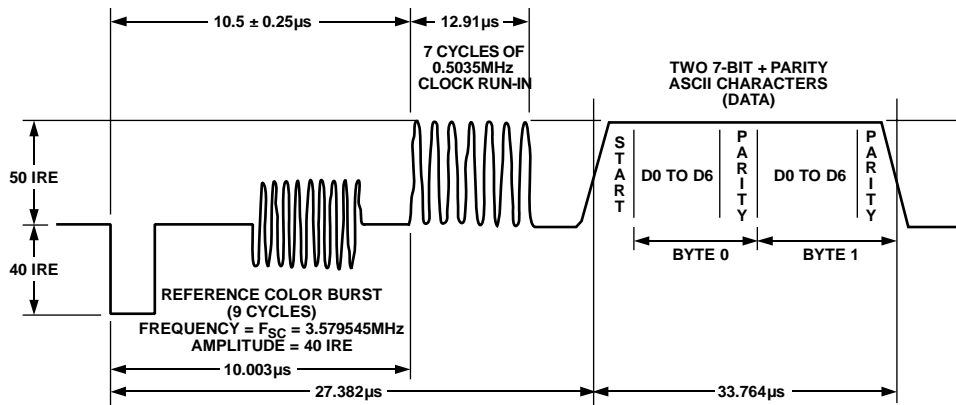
10.5 ± 0.25μs

12.91μs

7 CYCLES OF 0.5035MHz CLOCK RUN-IN

TWO 7-BIT + PARITY ASCII CHARACTERS (DATA)

50 IRE

40 IRE

S T A R T

D0 TO D6

P A R I T Y

D0 TO D6

P A R I T Y

BYTE 0

BYTE 1

REFERENCE COLOR BURST (9 CYCLES) FREQUENCY = $F_{SC}$ = 3.579545MHz AMPLITUDE = 40 IRE

10.003μs

27.382μs

33.764μs